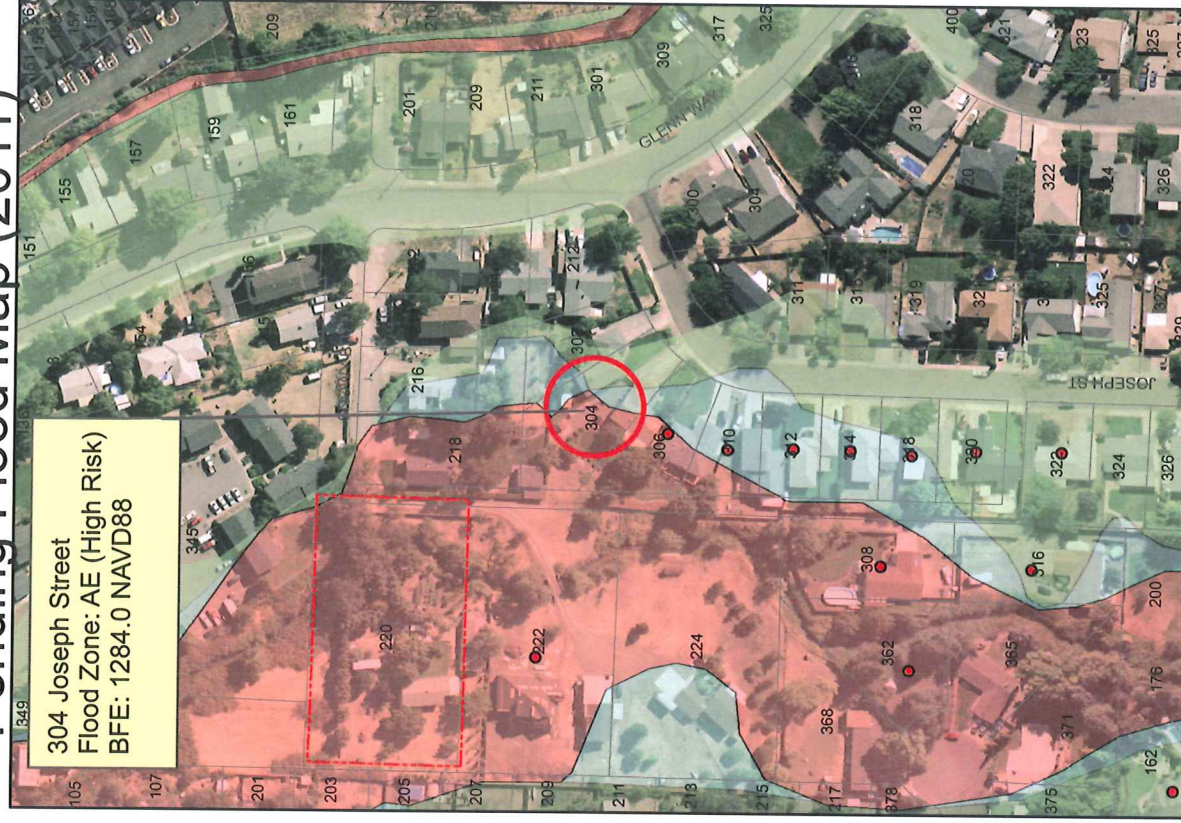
Pending Flood Map (2011)

304 Joseph Street
Flood Zone: AE (High Risk)
BFE: 1284.0 NAVD88

GLENN WAY

JOSEPH ST

209
210
317
325
400
321
23
325
151
155
157
159
161
201
209
211
301
309
318
20
322
324
326
212
300
304
311
313
319
32
3
325
327
329
216
302
304
306
310
312
314
318
320
322
324
326
218
345
308
316
220
222
224
362
365
368
371
200
176
162
349
105
107
201
203
205
207
209
211
213
215
217
378
375